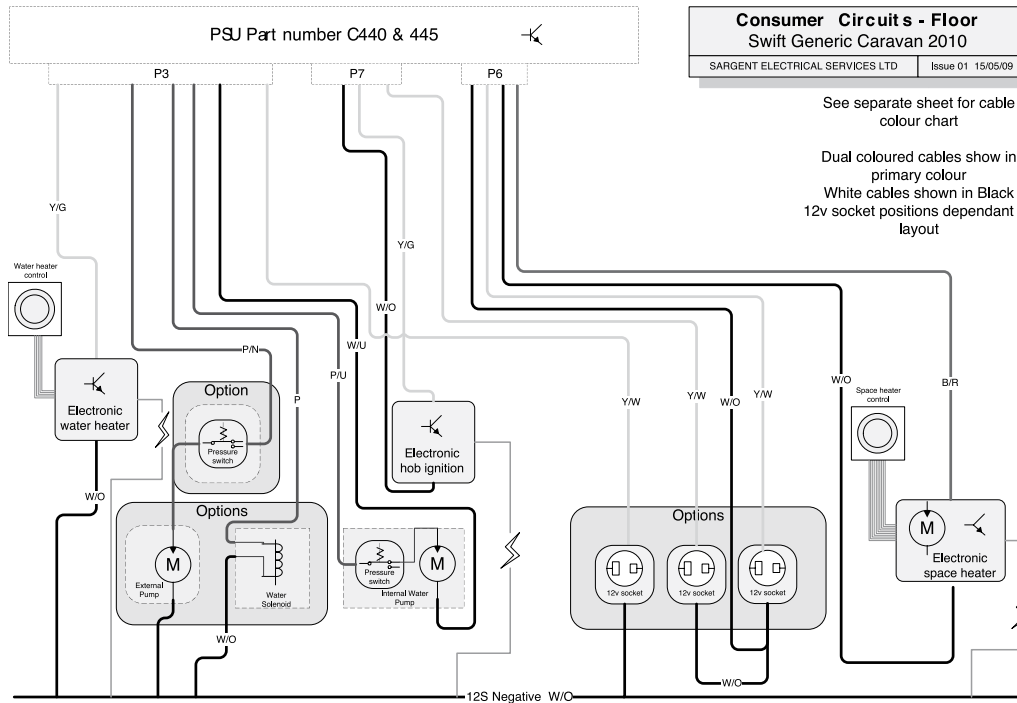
PSU Part number C440 & 445

Consumer Circuit s - Floor
Swift Generic Caravan 2010

SARGENT ELECTRICAL SERVICES LTD | Issue 01 15/05/09

See separate sheet for cable colour chart

Dual coloured cables show in primary colour
White cables shown in Black
12v socket positions dependant layout

P3
P7
P6

Y/G
Y/G
W/O
W/U
P/U
P/N
P
W/O
Y/W
Y/W
W/O
Y/W
B/R

Water heater control

Electronic water heater

Option

Pressure switch

Options

M
External Pump

Water Solenoid

W/O

Electronic hob ignition

Pressure switch

M
Internal Water Pump

Options

12v socket
12v socket
12v socket

W/O

Space heater control

M

Electronic space heater

12S Negative W/O